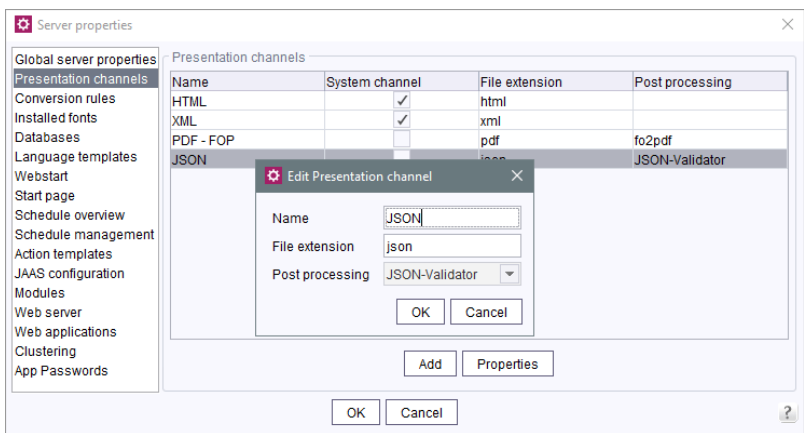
Server properties

Global server properties
Presentation channels
Conversion rules
Installed fonts
Databases
Language templates
Webstart
Start page
Schedule overview
Schedule management
Action templates
JAAS configuration
Modules
Web server
Web applications
Clustering
App Passwords

Presentation channels

| Name | System channel | File extension | Post processing |
|---|---|---|---|
| HTML | ✓ | html | |
| XML | ✓ | xml | |
| PDF - FOP | | pdf | fo2pdf |
| JSON | | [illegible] | JSON-Validator |

Edit Presentation channel

Name JSON
File extension json
Post processing JSON-Validator

OK Cancel

Add Properties

OK Cancel

?